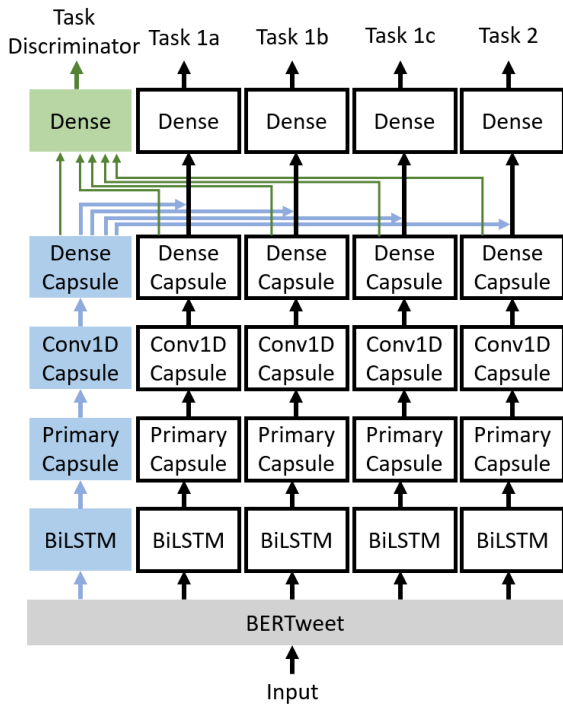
Task Discriminator

Task 1a

Task 1b

Task 1c

Task 2

Dense

Dense

Dense

Dense

Dense

Dense Capsule

Dense Capsule

Dense Capsule

Dense Capsule

Dense Capsule

Conv1D Capsule

Conv1D Capsule

Conv1D Capsule

Conv1D Capsule

Conv1D Capsule

Primary Capsule

Primary Capsule

Primary Capsule

Primary Capsule

Primary Capsule

BiLSTM

BiLSTM

BiLSTM

BiLSTM

BiLSTM

BERTweet

Input